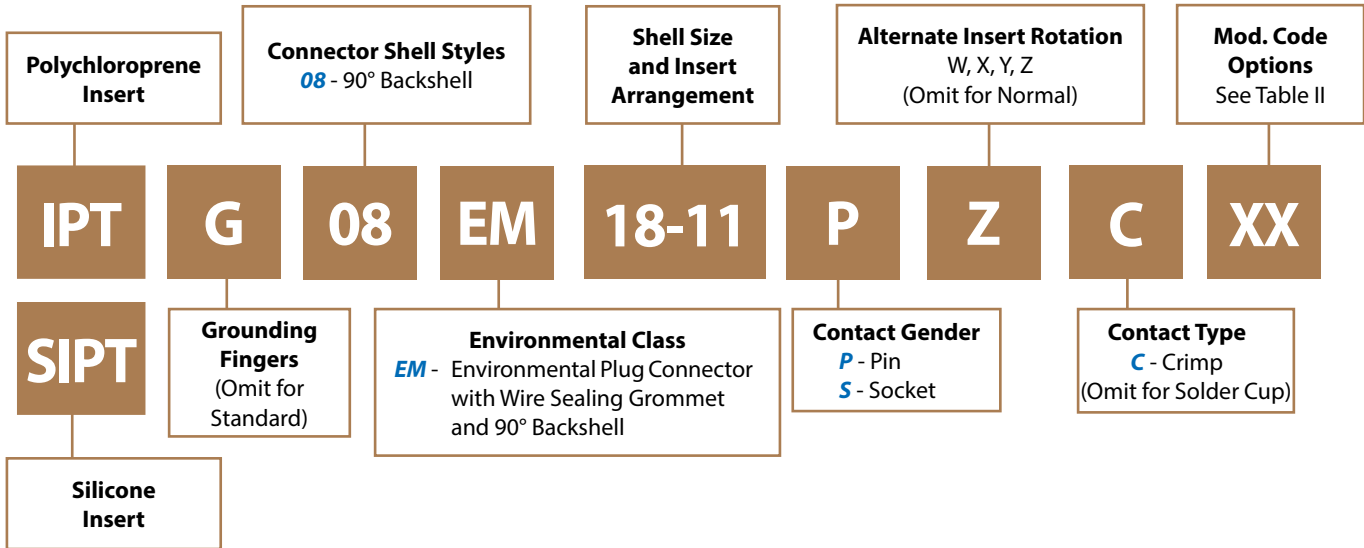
Polychloroprene Insert

Connector Shell Styles
08 - 90° Backshell

Shell Size and Insert Arrangement

Alternate Insert Rotation
W, X, Y, Z
(Omit for Normal)

Mod. Code Options
See Table II

IPT G 08 EM 18-11 P Z C XX

SIPT

Grounding Fingers
(Omit for Standard)

Environmental Class
EM - Environmental Plug Connector with Wire Sealing Grommet and 90° Backshell

Contact Gender
P - Pin
S - Socket

Contact Type
C - Crimp
(Omit for Solder Cup)

Silicone Insert